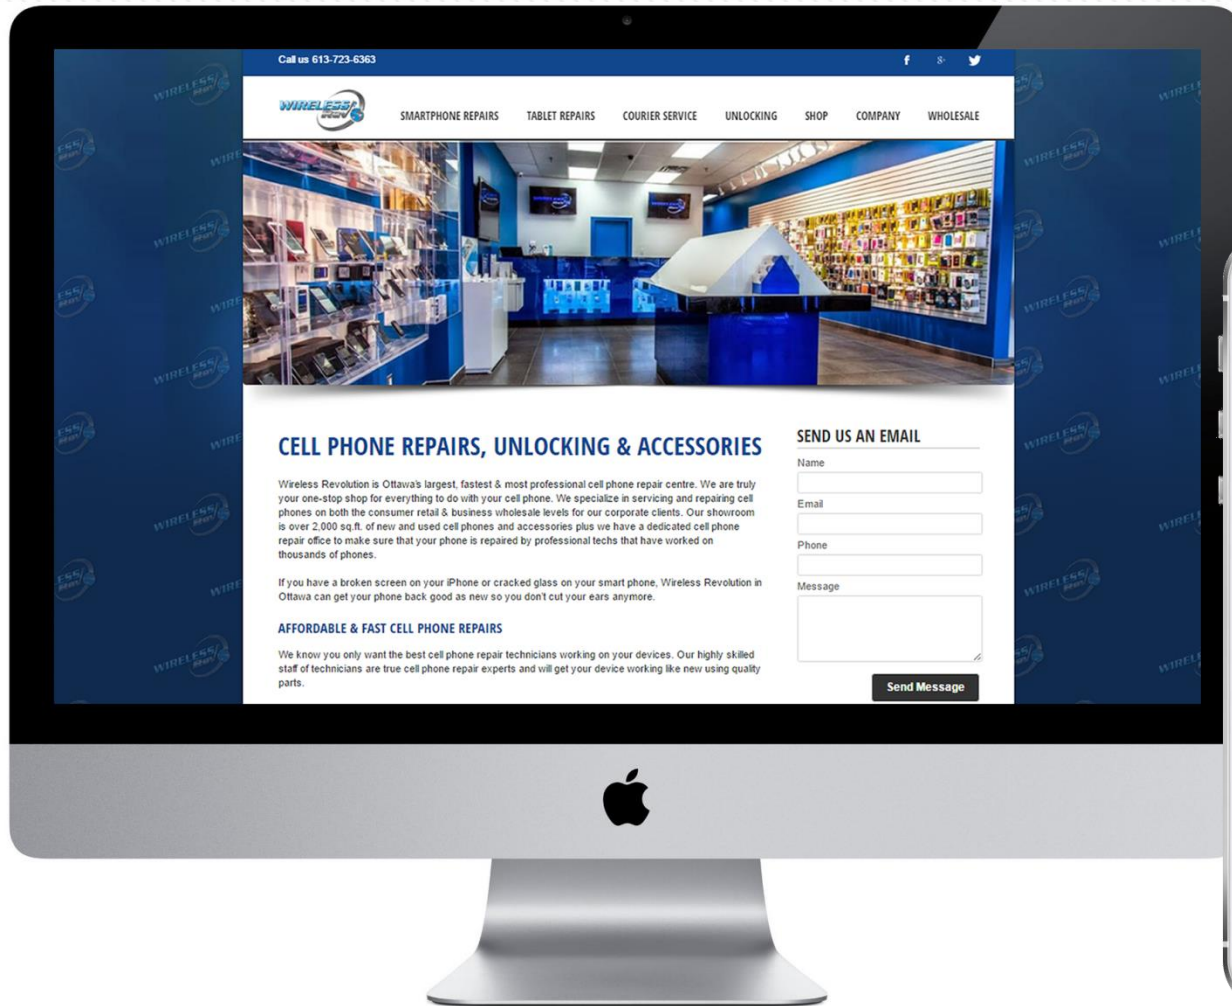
Call us 613-723-6363

WIRELESS

SMARTPHONE REPAIRS TABLET REPAIRS COURIER SERVICE UNLOCKING SHOP COMPANY WHOLESALE

CELL PHONE REPAIRS, UNLOCKING & ACCESSORIES

Wireless Revolution is Ottawa's largest, fastest & most professional cell phone repair centre. We are truly your one-stop shop for everything to do with your cell phone. We specialize in servicing and repairing cell phones on both the consumer retail & business wholesale levels for our corporate clients. Our showroom is over 2,000 sq.ft. of new and used cell phones and accessories plus we have a dedicated cell phone repair office to make sure that your phone is repaired by professional techs that have worked on thousands of phones.

If you have a broken screen on your iPhone or cracked glass on your smart phone, Wireless Revolution in Ottawa can get your phone back good as new so you don't cut your ears anymore.

AFFORDABLE & FAST CELL PHONE REPAIRS

We know you only want the best cell phone repair technicians working on your devices. Our highly skilled staff of technicians are true cell phone repair experts and will get your device working like new using quality parts.

SEND US AN EMAIL

Name

Email

Phone

Message

Send Message